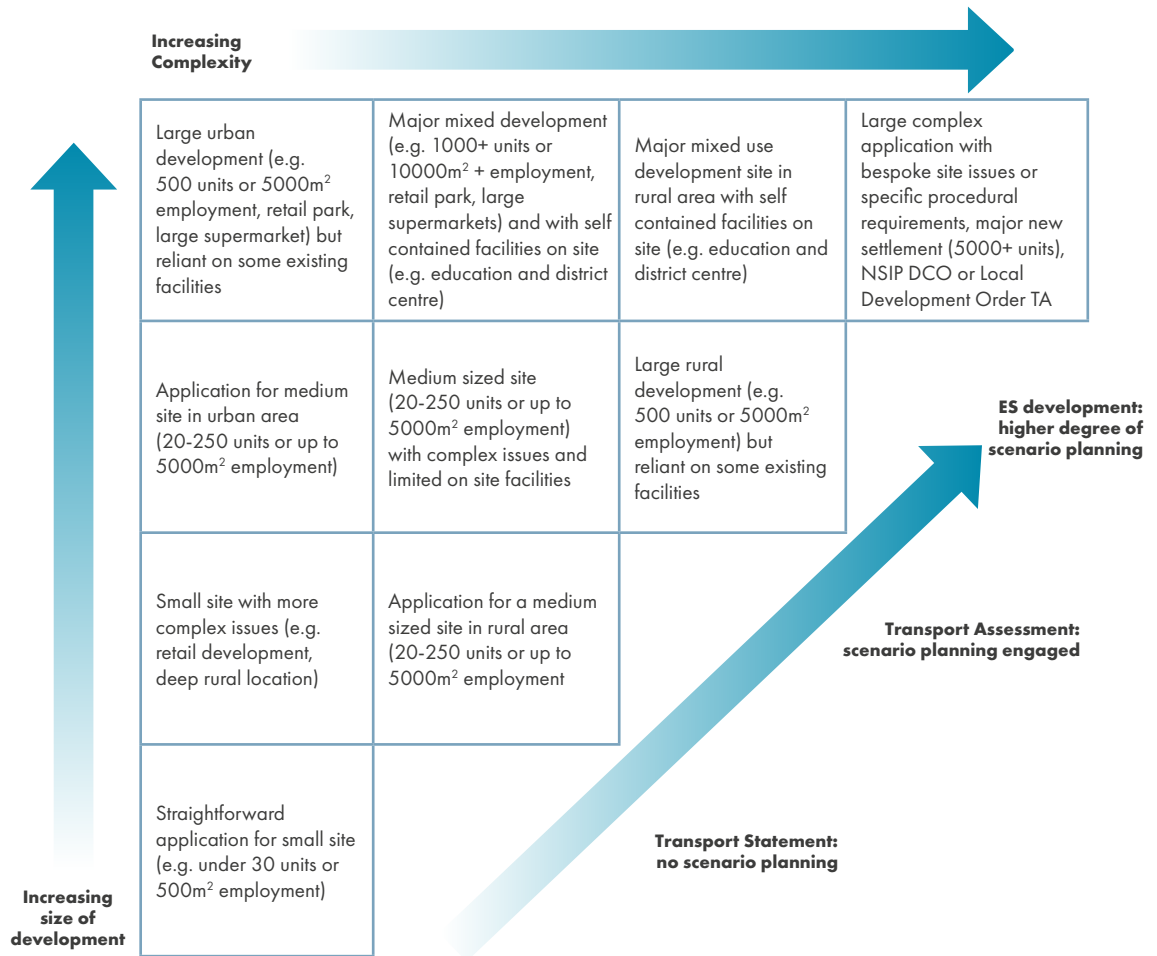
Increasing Complexity

| | | | |
|---|---|---|---|
| Large urban development (e.g. 500 units or 5000m$^2$ employment, retail park, large supermarket) but reliant on some existing facilities | Major mixed development (e.g. 1000+ units or 10000m$^2$ + employment, retail park, large supermarkets) and with self contained facilities on site (e.g. education and district centre) | Major mixed use development site in rural area with self contained facilities on site (e.g. education and district centre) | Large complex application with bespoke site issues or specific procedural requirements, major new settlement (5000+ units), NSIP DCO or Local Development Order TA |
| Application for medium site in urban area (20-250 units or up to 5000m$^2$ employment) | Medium sized site (20-250 units or up to 5000m$^2$ employment) with complex issues and limited on site facilities | Large rural development (e.g. 500 units or 5000m$^2$ employment) but reliant on some existing facilities | |
| Small site with more complex issues (e.g. retail development, deep rural location) | Application for a medium sized site in rural area (20-250 units or up to 5000m$^2$ employment | | |
| Straightforward application for small site (e.g. under 30 units or 500m$^2$ employment) | | | |

ES development: higher degree of scenario planning

Transport Assessment: scenario planning engaged

Transport Statement: no scenario planning

Increasing size of development